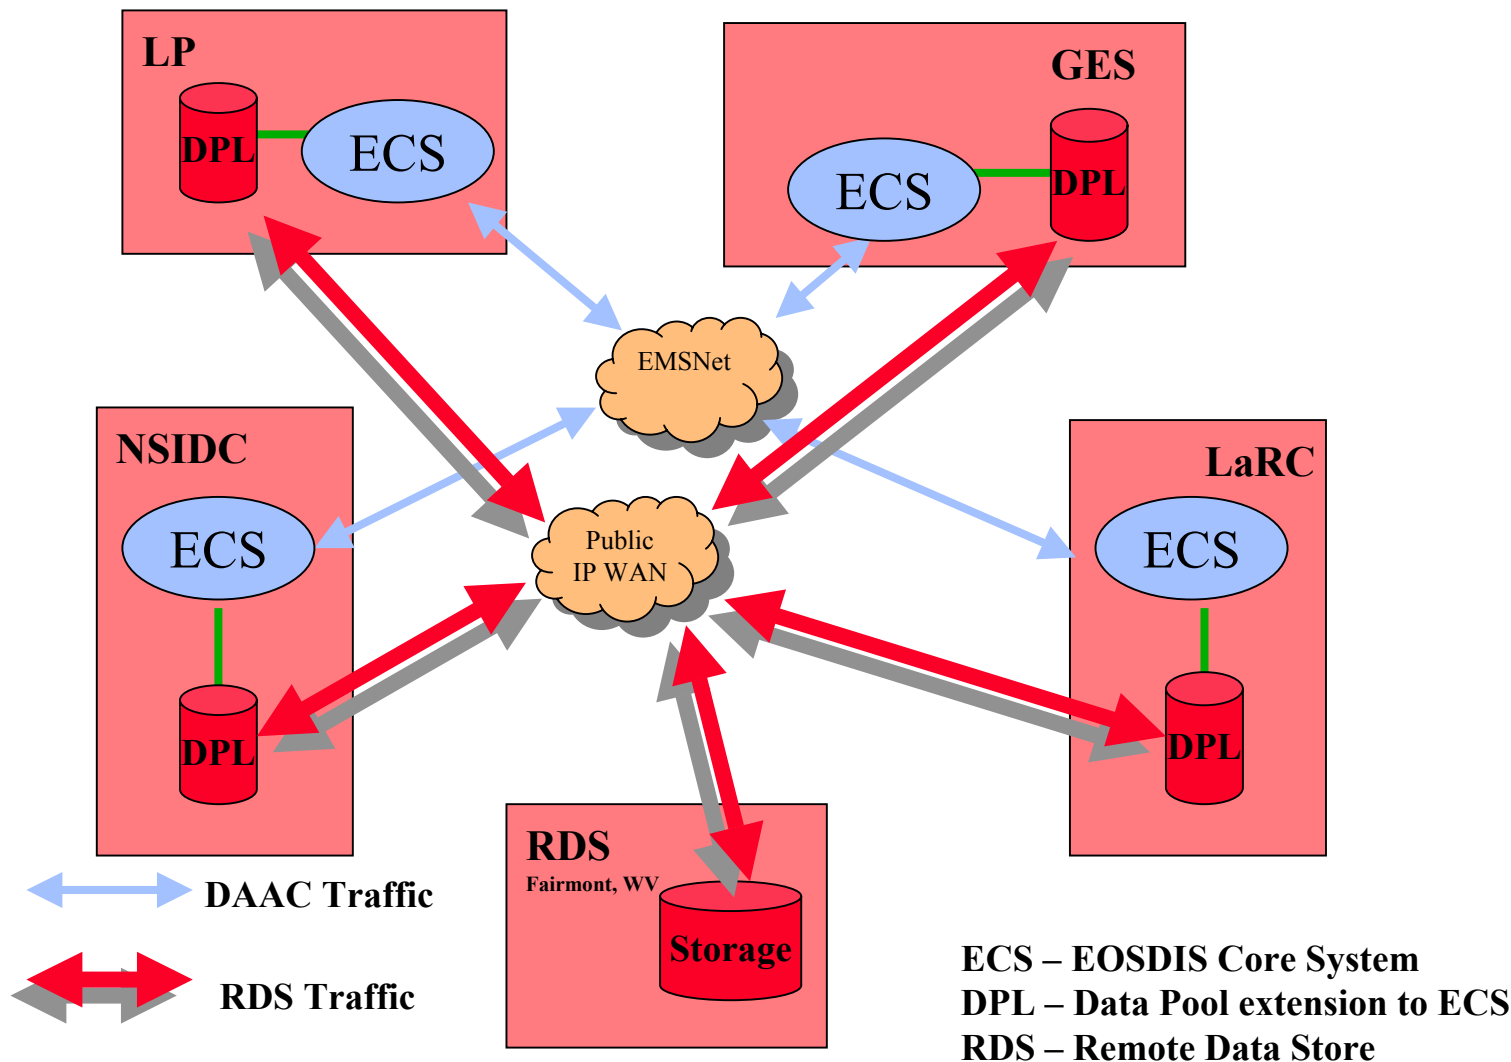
LP
DPL
ECS

GES
ECS
DPL

EMSNet

NSIDC
ECS
DPL

Public IP WAN

LaRC
ECS
DPL

RDS
Fairmont, WV
Storage

DAAC Traffic

RDS Traffic

ECS – EOSDIS Core System
DPL – Data Pool extension to ECS
RDS – Remote Data Store